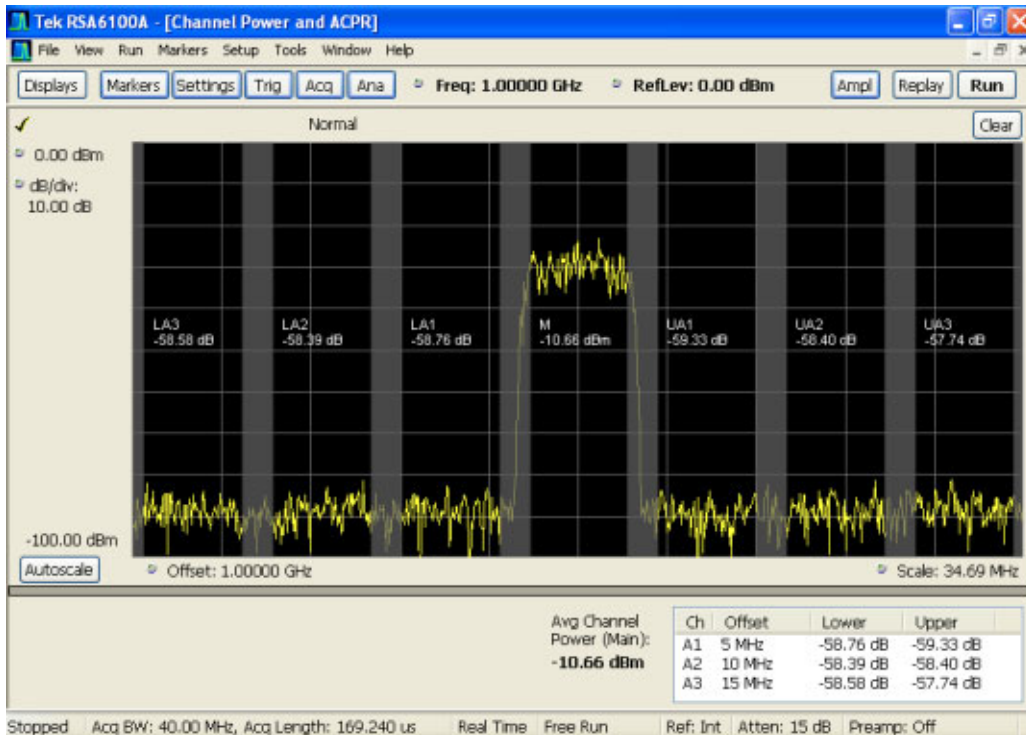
Tek RSA6100A - [Channel Power and ACPR]

File View Run Markers Setup Tools Window Help

Displays Markers Settings Trig Acq Ana Freq: 1.00000 GHz RefLev: 0.00 dBm Ampl Replay Run

Normal Clear

0.00 dBm
dB/div:
10.00 dB

LA3
-58.58 dB

LA2
-58.39 dB

LA1
-58.76 dB

M
-10.66 dBm

UA1
-59.33 dB

UA2
-58.40 dB

UA3
-57.74 dB

-100.00 dBm

Autoscale Offset: 1.00000 GHz Scale: 34.69 MHz

Avg Channel Power (Main):
-10.66 dBm

| Ch | Offset | Lower | Upper |
|---|---|---|---|
| A1 | 5 MHz | -58.76 dB | -59.33 dB |
| A2 | 10 MHz | -58.39 dB | -58.40 dB |
| A3 | 15 MHz | -58.58 dB | -57.74 dB |

Stopped Acq BW: 40.00 MHz, Acq Length: 169.240 us Real Time Free Run Ref: Int Atten: 15 dB Preamp: Off